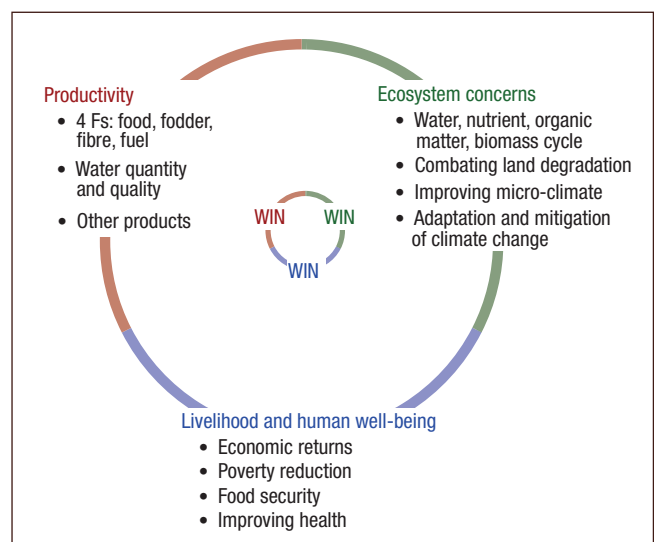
Productivity
- 4 Fs: food, fodder, fibre, fuel
- Water quantity and quality
- Other products

Ecosystem concerns
- Water, nutrient, organic matter, biomass cycle
- Combating land degradation
- Improving micro-climate
- Adaptation and mitigation of climate change

WIN WIN
WIN

Livelihood and human well-being
- Economic returns
- Poverty reduction
- Food security
- Improving health